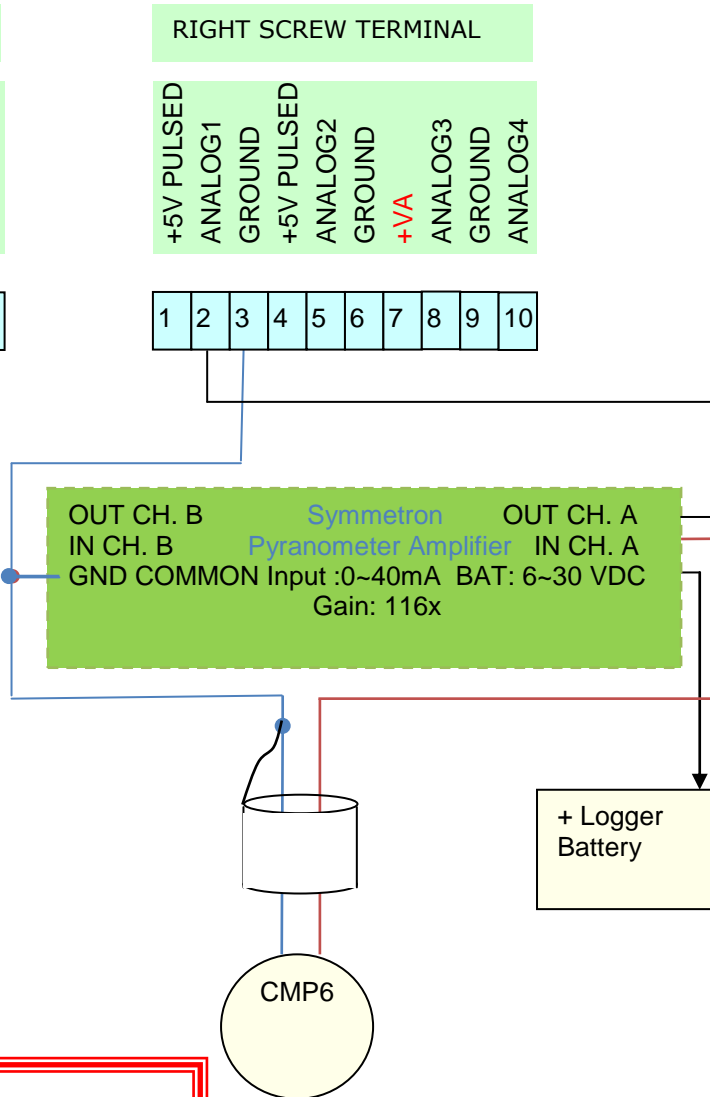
RIGHT SCREW TERMINAL

+5V PULSED
ANALOG1
GROUND
+5V PULSED
ANALOG2
GROUND
+VA
ANALOG3
GROUND
ANALOG4

1 2 3 4 5 6 7 8 9 10

OUT CH. B Symmetron OUT CH. A
IN CH. B Pyranometer Amplifier IN CH. A
GND COMMON Input :0~40mA BAT: 6~30 VDC
Gain: 116x

+ Logger Battery

CMP6